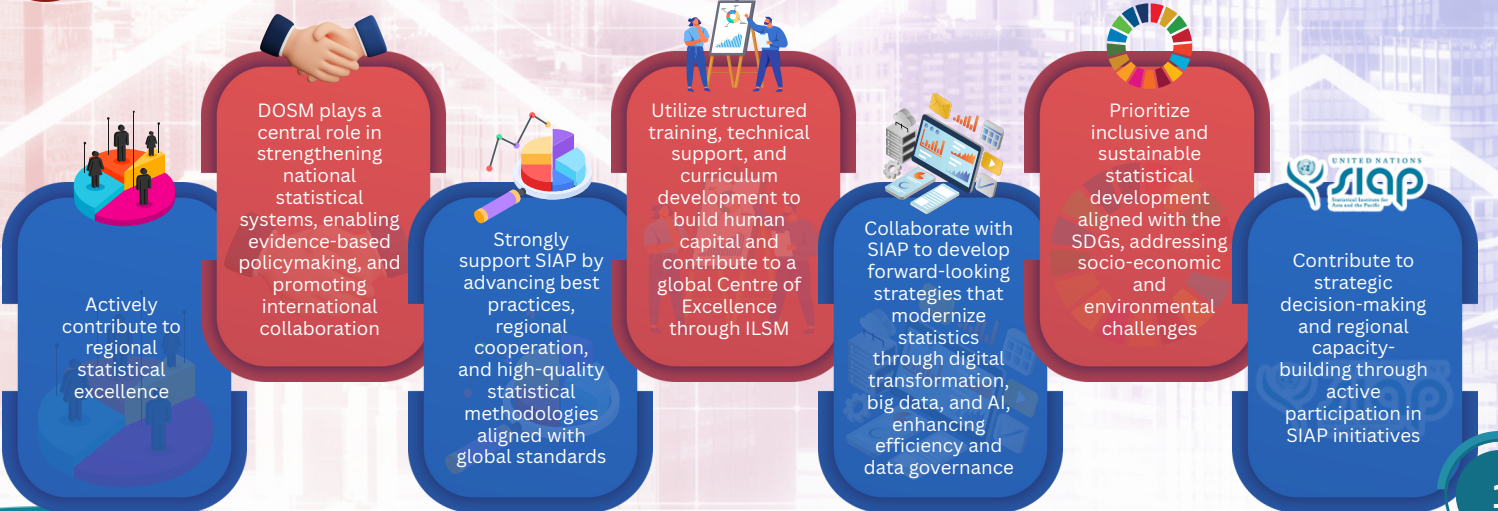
Actively contribute to regional statistical excellence

DOSM plays a central role in strengthening national statistical systems, enabling evidence-based policymaking, and promoting international collaboration

Strongly support SIAP by advancing best practices, regional cooperation, and high-quality statistical methodologies aligned with global standards

Utilize structured training, technical support, and curriculum development to build human capital and contribute to a global Centre of Excellence through ILSM

Collaborate with SIAP to develop forward-looking strategies that modernize statistics through digital transformation, big data, and AI, enhancing efficiency and data governance

Prioritize inclusive and sustainable statistical development aligned with the SDGs, addressing socio-economic and environmental challenges

UNITED NATIONS
SIAP
Statistical Institute for Asia and the Pacific

Contribute to strategic decision-making and regional capacity-building through active participation in SIAP initiatives